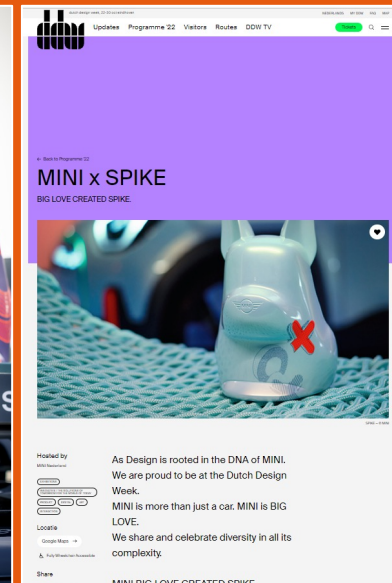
dutch design week, 22-30 october 2022

Updates Programme '22 Visitors Routes DDW TV

Tickets

← Back to Programme '22

MINI x SPIKE

BIG LOVE CREATED SPIKE.

Hosted by

MINI Nederland

Locatie

Google Maps →

Fully Wheelchair Accessible

Share

As Design is rooted in the DNA of MINI. We are proud to be at the Dutch Design Week.

MINI is more than just a car. MINI is BIG LOVE.

We share and celebrate diversity in all its complexity.

MINI BIG LOVE CREATED SPIKE